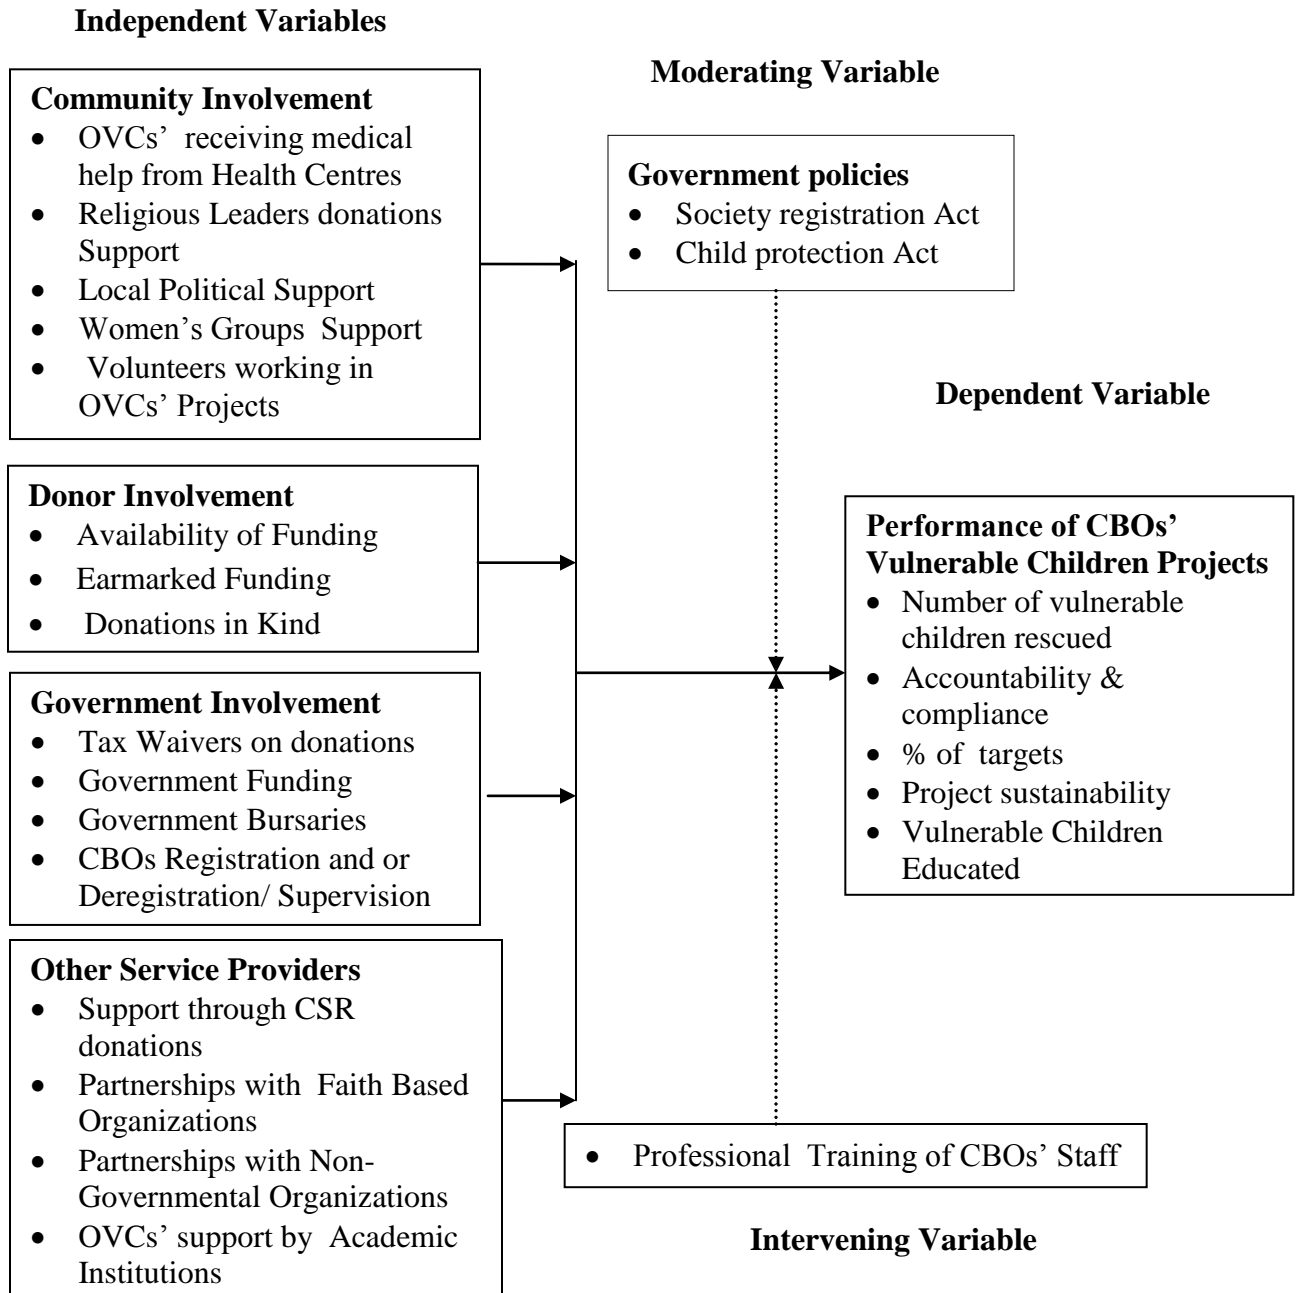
Independent Variables

Community Involvement
- OVCs' receiving medical help from Health Centres
- Religious Leaders donations Support
- Local Political Support
- Women's Groups Support
- Volunteers working in OVCs' Projects

Donor Involvement
- Availability of Funding
- Earmarked Funding
- Donations in Kind

Government Involvement
- Tax Waivers on donations
- Government Funding
- Government Bursaries
- CBOs Registration and or Deregistration/ Supervision

Other Service Providers
- Support through CSR donations
- Partnerships with Faith Based Organizations
- Partnerships with Non-Governmental Organizations
- OVCs' support by Academic Institutions

Moderating Variable

Government policies
- Society registration Act
- Child protection Act

Dependent Variable

Performance of CBOs' Vulnerable Children Projects
- Number of vulnerable children rescued
- Accountability & compliance
- % of targets
- Project sustainability
- Vulnerable Children Educated

- Professional Training of CBOs' Staff

Intervening Variable